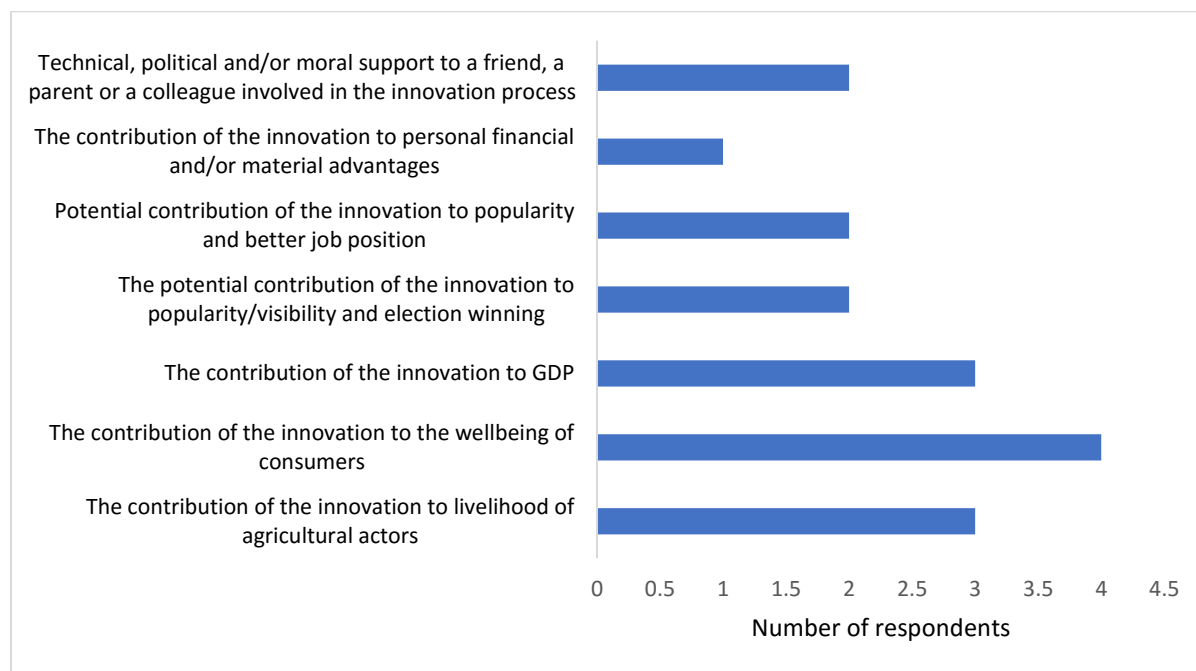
Technical, political and/or moral support to a friend, a parent or a colleague involved in the innovation process

The contribution of the innovation to personal financial and/or material advantages

Potential contribution of the innovation to popularity and better job position

The potential contribution of the innovation to popularity/visibility and election winning

The contribution of the innovation to GDP

The contribution of the innovation to the wellbeing of consumers

The contribution of the innovation to livelihood of agricultural actors

0 0.5 1 1.5 2 2.5 3 3.5 4 4.5

Number of respondents